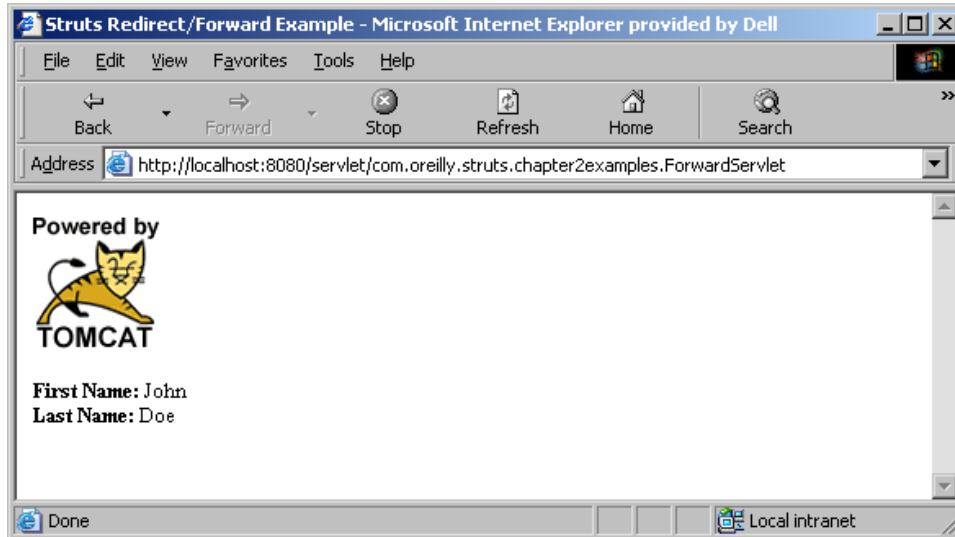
Struts Redirect/Forward Example - Microsoft Internet Explorer provided by Dell

File Edit View Favorites Tools Help

Back Forward Stop Refresh Home Search

Address http://localhost:8080/servlet/com.oreilly.struts.chapter2examples.ForwardServlet

Powered by
TOMCAT

**First Name:** John
**Last Name:** Doe

Done

Local intranet